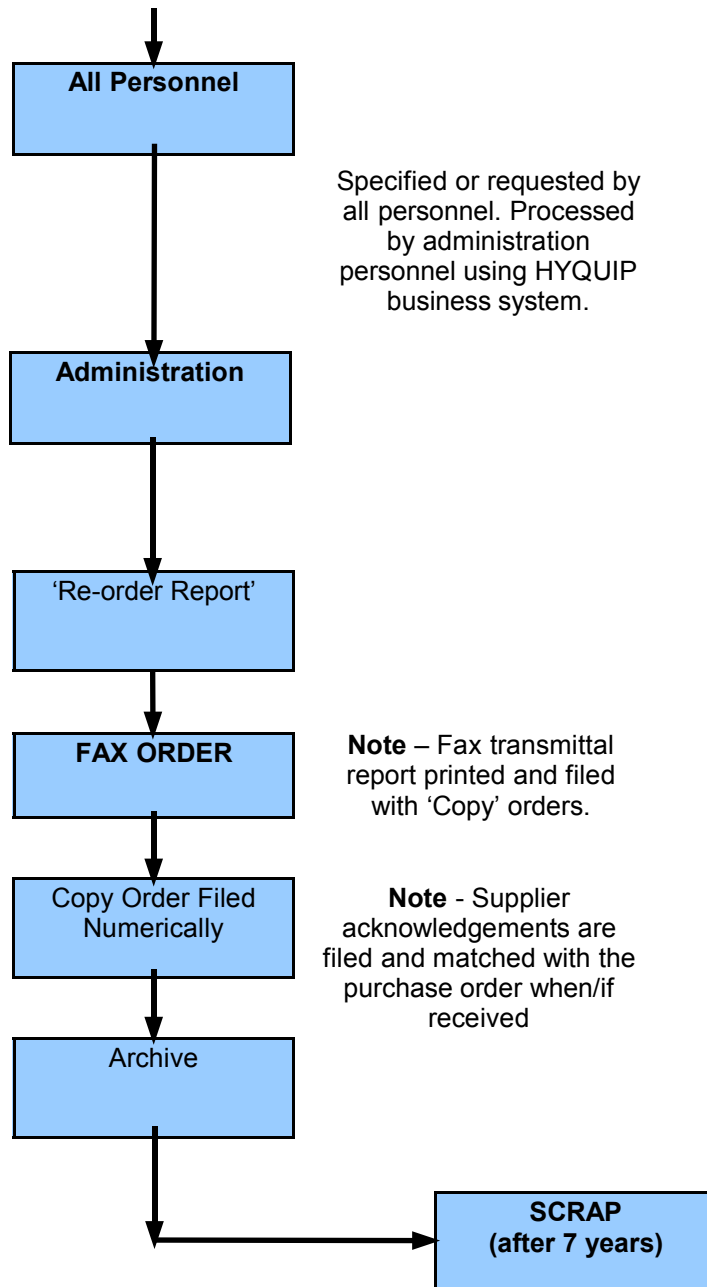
All Personnel

Specified or requested by all personnel. Processed by administration personnel using HYQUIP business system.

Administration

'Re-order Report'

FAX ORDER

**Note** – Fax transmittal report printed and filed with 'Copy' orders.

Copy Order Filed Numerically

**Note** - Supplier acknowledgements are filed and matched with the purchase order when/if received

Archive

SCRAP (after 7 years)